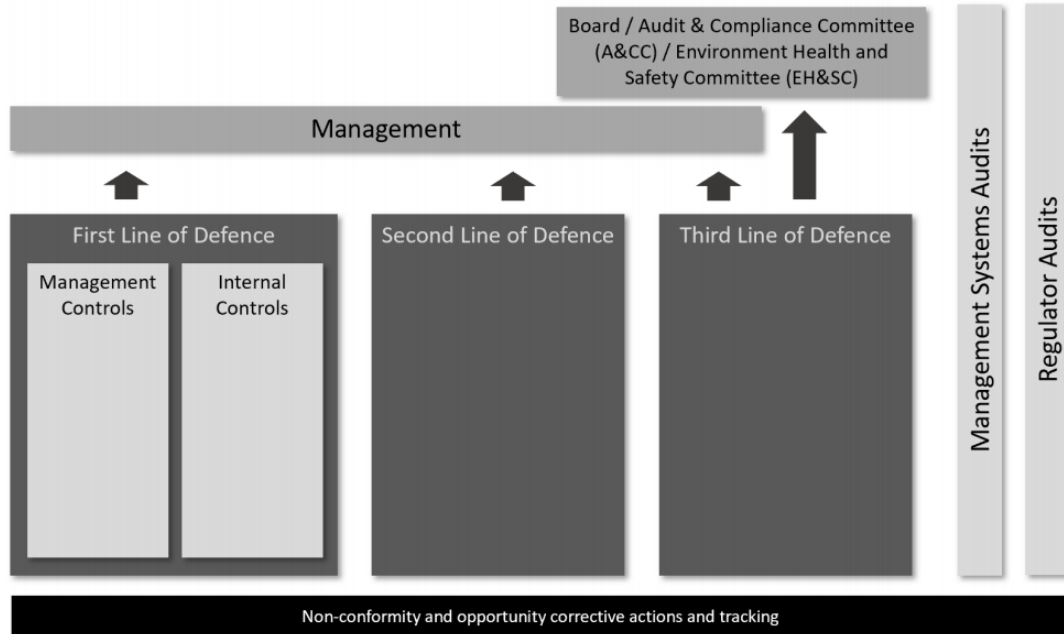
Board / Audit & Compliance Committee (A&CC) / Environment Health and Safety Committee (EH&SC)

Management

First Line of Defence

Management Controls

Internal Controls

Second Line of Defence

Third Line of Defence

Management Systems Audits

Regulator Audits

Non-conformity and opportunity corrective actions and tracking